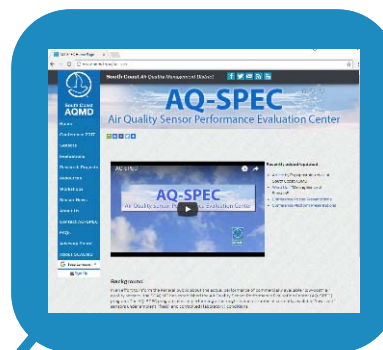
South Coast Air Quality Management District

South Coast AQMD

AQ-SPEC

Air Quality Sensor Performance Evaluation Center

Home

Conference 2017

Sensors

Evaluations

Research Projects

Guidelines

Workshops

Sensor News

About Us

Contact AQ-SPEC

FAQs

AQ-SPEC

Air Quality Sensor Performance Evaluation Center

Background

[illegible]